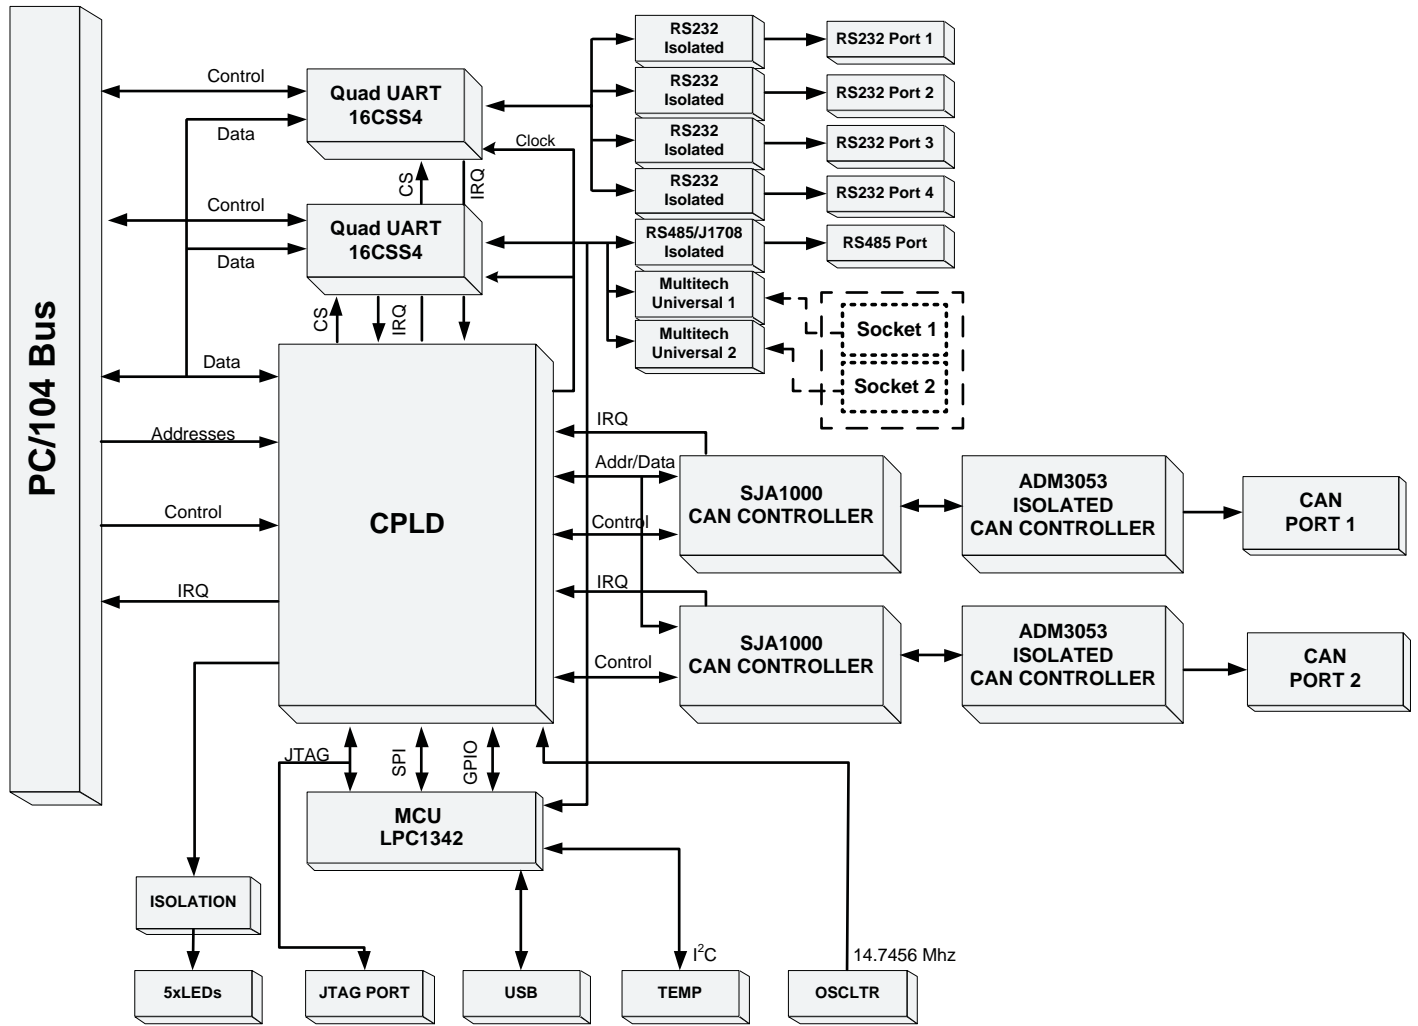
PC/104 Bus

Control
Data
Quad UART 16CSS4
Clock
CS
IRQ
Control
Data
Quad UART 16CSS4
CS
IRQ
Data
Addresses
Control
IRQ
CPLD

RS232 Isolated
RS232 Port 1
RS232 Isolated
RS232 Port 2
RS232 Isolated
RS232 Port 3
RS232 Isolated
RS232 Port 4
RS485/J1708 Isolated
RS485 Port
Multitech Universal 1
Multitech Universal 2
Socket 1
Socket 2

IRQ
Addr/Data
Control
SJA1000 CAN CONTROLLER
ADM3053 ISOLATED CAN CONTROLLER
CAN PORT 1
IRQ
Control
SJA1000 CAN CONTROLLER
ADM3053 ISOLATED CAN CONTROLLER
CAN PORT 2

JTAG
SPI
GPIO
MCU LPC1342
$I^2C$
14.7456 Mhz
ISOLATION
5xLEDs
JTAG PORT
USB
TEMP
OSCLTR